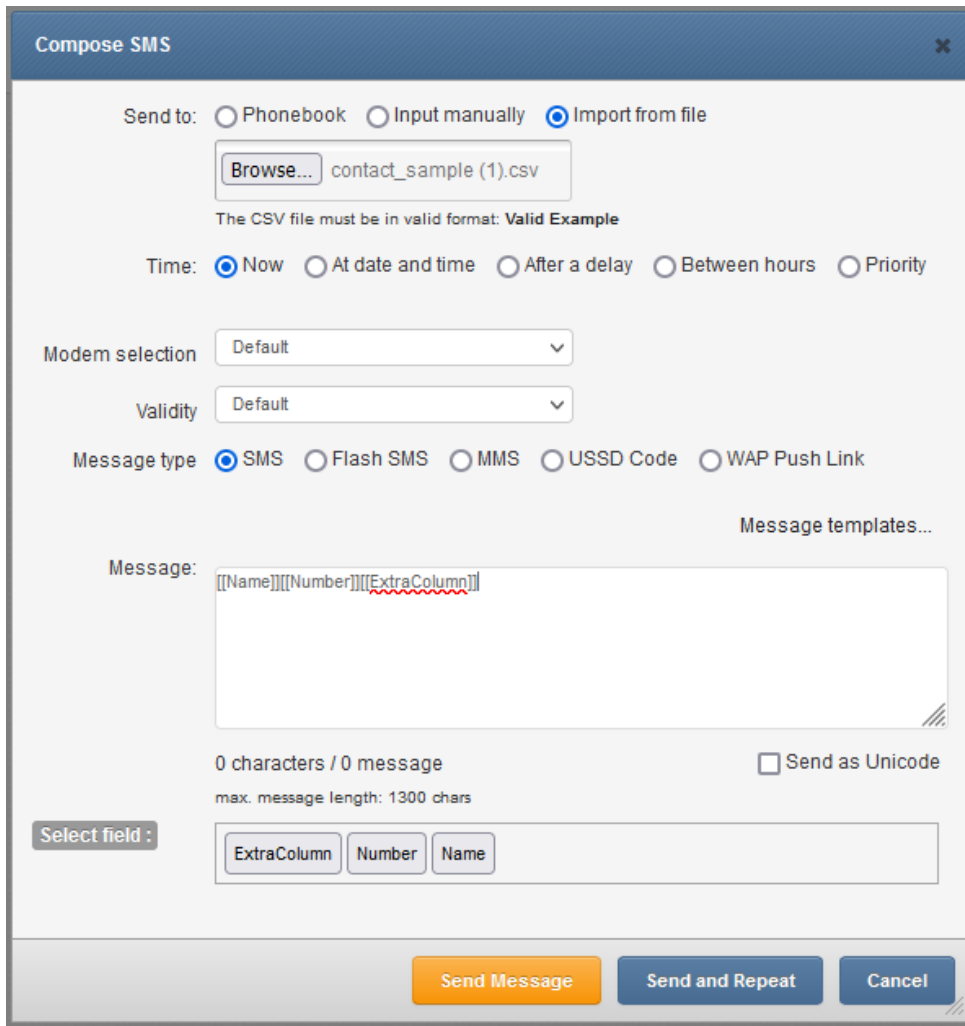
Compose SMS

Send to: Phonebook Input manually Import from file

Browse... contact_sample (1).csv

The CSV file must be in valid format: Valid Example

Time: Now At date and time After a delay Between hours Priority

Modem selection Default

Validity Default

Message type SMS Flash SMS MMS USSD Code WAP Push Link

Message templates...

Message: [[Name]][[Number]][[ExtraColumn]]

0 characters / 0 message

Send as Unicode

max. message length: 1300 chars

Select field : ExtraColumn Number Name

Send Message Send and Repeat Cancel